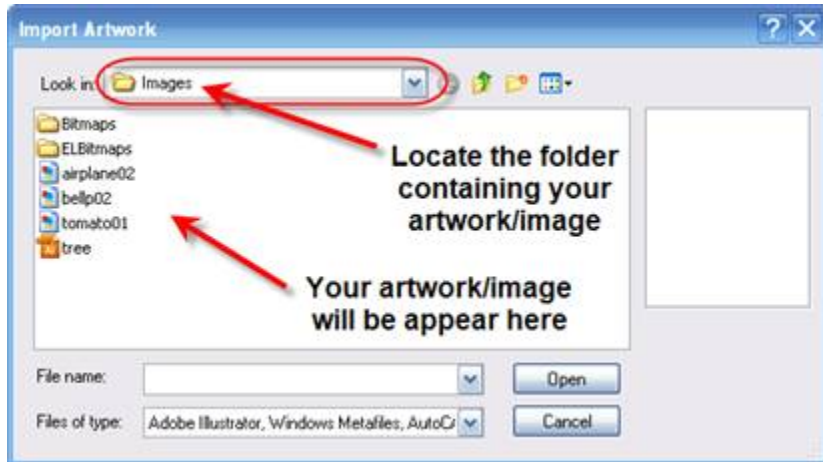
Import Artwork

Look in: Images

Bitmaps
ELBitmaps
airplane02
bellp02
tomato01
tree

Locate the folder containing your artwork/image

Your artwork/image will be appear here

File name:

Open

Files of type: Adobe Illustrator, Windows Metafiles, AutoC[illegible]

Cancel